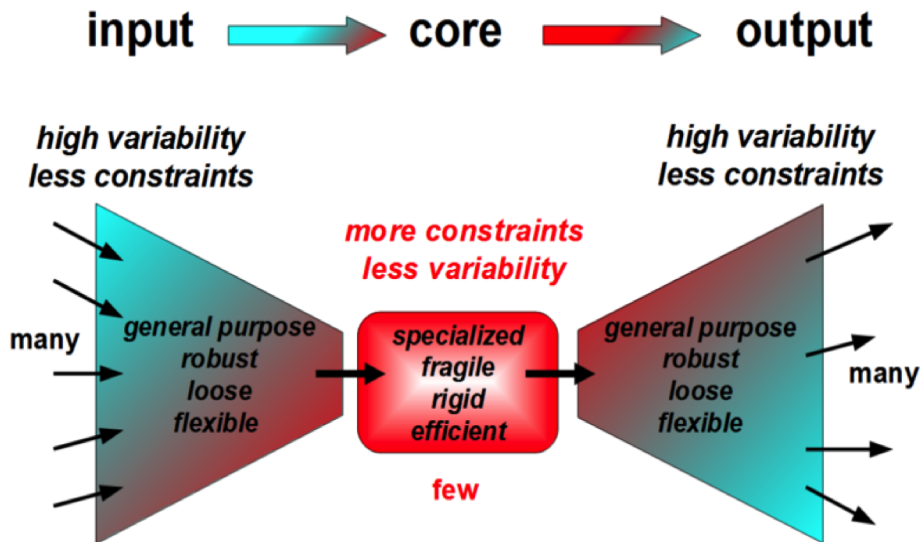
input core output

high variability
less constraints

high variability
less constraints

more constraints
less variability

many

general purpose
robust
loose
flexible

specialized
fragile
rigid
efficient

general purpose
robust
loose
flexible

many

few